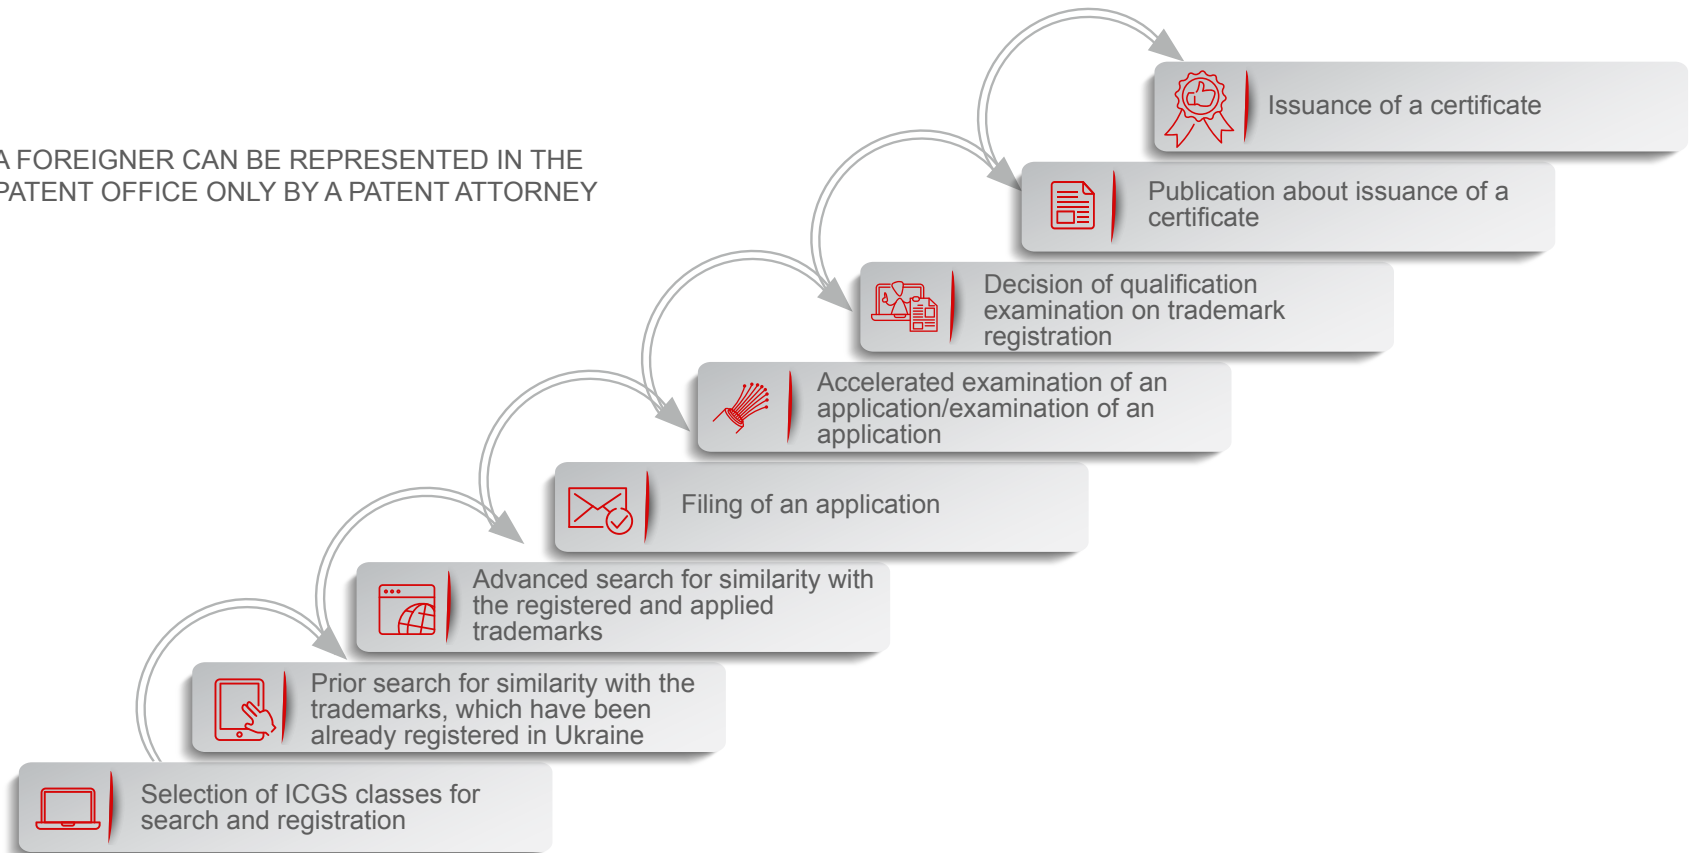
A FOREIGNER CAN BE REPRESENTED IN THE PATENT OFFICE ONLY BY A PATENT ATTORNEY

Issuance of a certificate

Publication about issuance of a certificate

Decision of qualification examination on trademark registration

Accelerated examination of an application/examination of an application

Filing of an application

Advanced search for similarity with the registered and applied trademarks

Prior search for similarity with the trademarks, which have been already registered in Ukraine

Selection of ICGS classes for search and registration